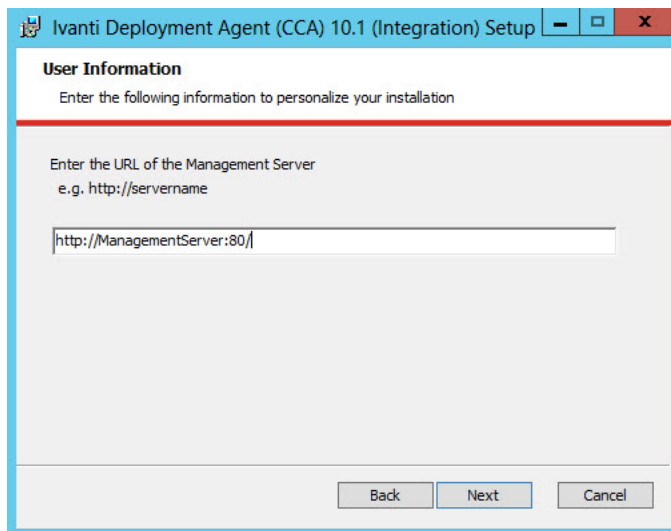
Ivanti Deployment Agent (CCA) 10.1 (Integration) Setup

User Information

Enter the following information to personalize your installation

Enter the URL of the Management Server
e.g. http://servername

http://ManagementServer:80/

Back

Next

Cancel